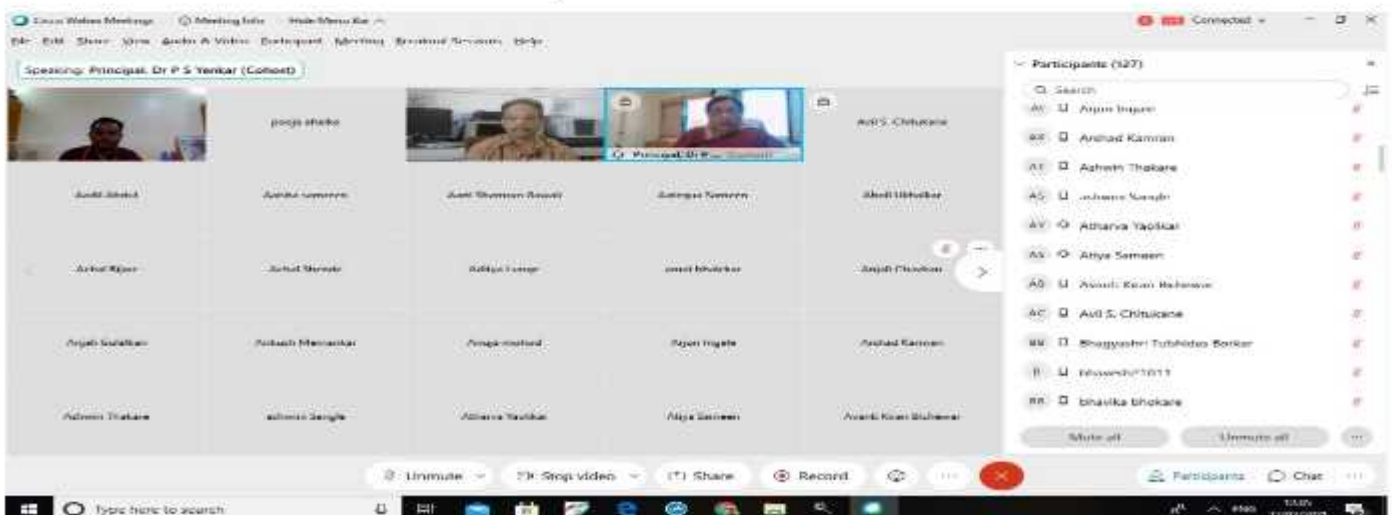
Cisco Webex Meetings   Meeting Info   Hide Menu Bar

File Edit Share View Audio & Video Participant Meeting Breakout Sessions Help

Connected

Speaking: Principal, Dr P S Yenkar (Cohost)

pooja shahe

Principal, Dr P...

Avli S. Chitukane

Aadil Abdul

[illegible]

Aarti Shamrao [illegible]

Aatiqua Nasreen

Abdul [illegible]

Achal Bijwe

Achal Shinde

Aditya Lunge

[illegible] bhokre

Anjali Chauhan

Anjali Solatkar

Ankush Manankar

Anupa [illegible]

Arjun Ingale

Arshad Kamran

Ashwin Thakare

ashwini Sangle

Atharva Yaolikar

Atiya Sameen

Avanti Kiran Buhewar

Participants (127)

Search

AI Arjun Ingale

AK Arshad Kamran

AT Ashwin Thakare

AS ashwini Sangle

AY Atharva Yaolikar

AS Atiya Sameen

AB Avanti Kiran Buhewar

AC Avli S. Chitukane

BB Bhagyashri Tubhidas Borkar

B bhavesh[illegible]

BB bhavika bhokare

Mute all

Unmute all

Unmute

Stop video

Share

Record

Participants

Chat

Type here to search